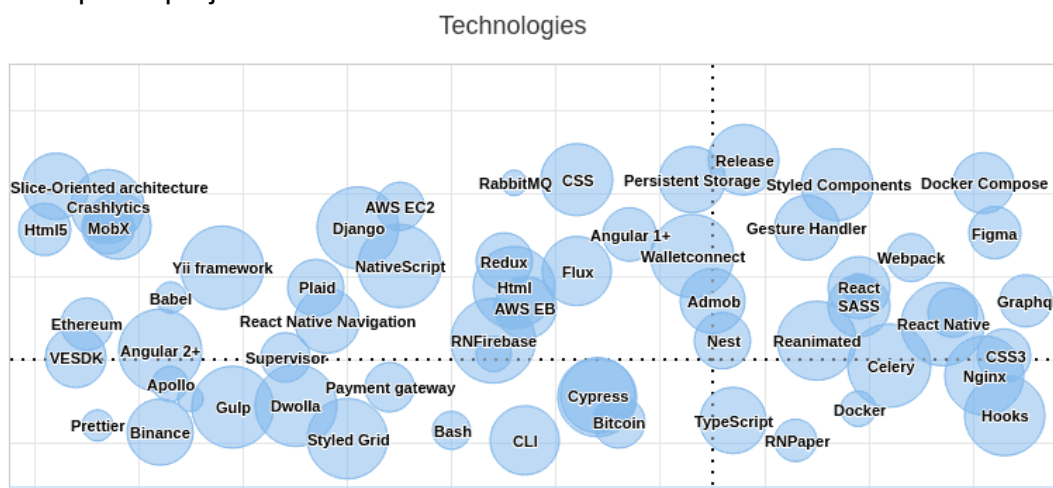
Technologies

Slice-Oriented architecture
Crashlytics
Html5
MobX
Yii framework
Babel
Ethereum
VESDK
Angular 2+
Apollo
Prettier
Binance
Gulp
Dwolla
Supervisor
React Native Navigation
Plaid
Django
AWS EC2
NativeScript
Payment gateway
Styled Grid
Bash
RabbitMQ
CSS
Redux
Html
AWS EB
Flux
RNFirebase
CLI
Cypress
Bitcoin
Angular 1+
Persistent Storage
Release
Walletconnect
Admob
Nest
TypeScript
RNPaper
Styled Components
Gesture Handler
Docker Compose
Figma
Webpack
React
SASS
Reanimated
React Native
Graphq
Celery
CSS3
Nginx
Docker
Hooks